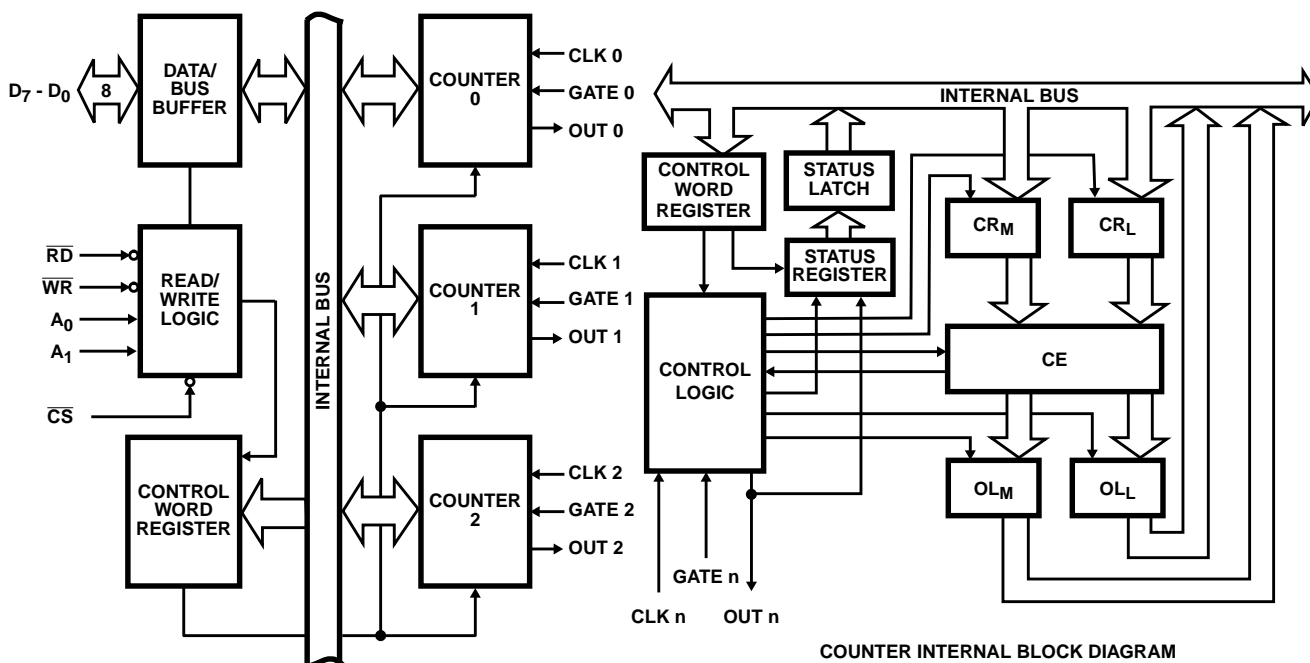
$D_7$ - $D_0$

8

DATA/ BUS BUFFER

$\overline{RD}$

$\overline{WR}$

$A_0$

$A_1$

READ/ WRITE LOGIC

$\overline{CS}$

CONTROL WORD REGISTER

INTERNAL BUS

COUNTER 0

CLK 0

GATE 0

OUT 0

COUNTER 1

CLK 1

GATE 1

OUT 1

COUNTER 2

CLK 2

GATE 2

OUT 2

INTERNAL BUS

CONTROL WORD REGISTER

STATUS LATCH

STATUS REGISTER

$CR_M$

$CR_L$

CONTROL LOGIC

CE

$OL_M$

$OL_L$

GATE n

CLK n

OUT n

COUNTER INTERNAL BLOCK DIAGRAM